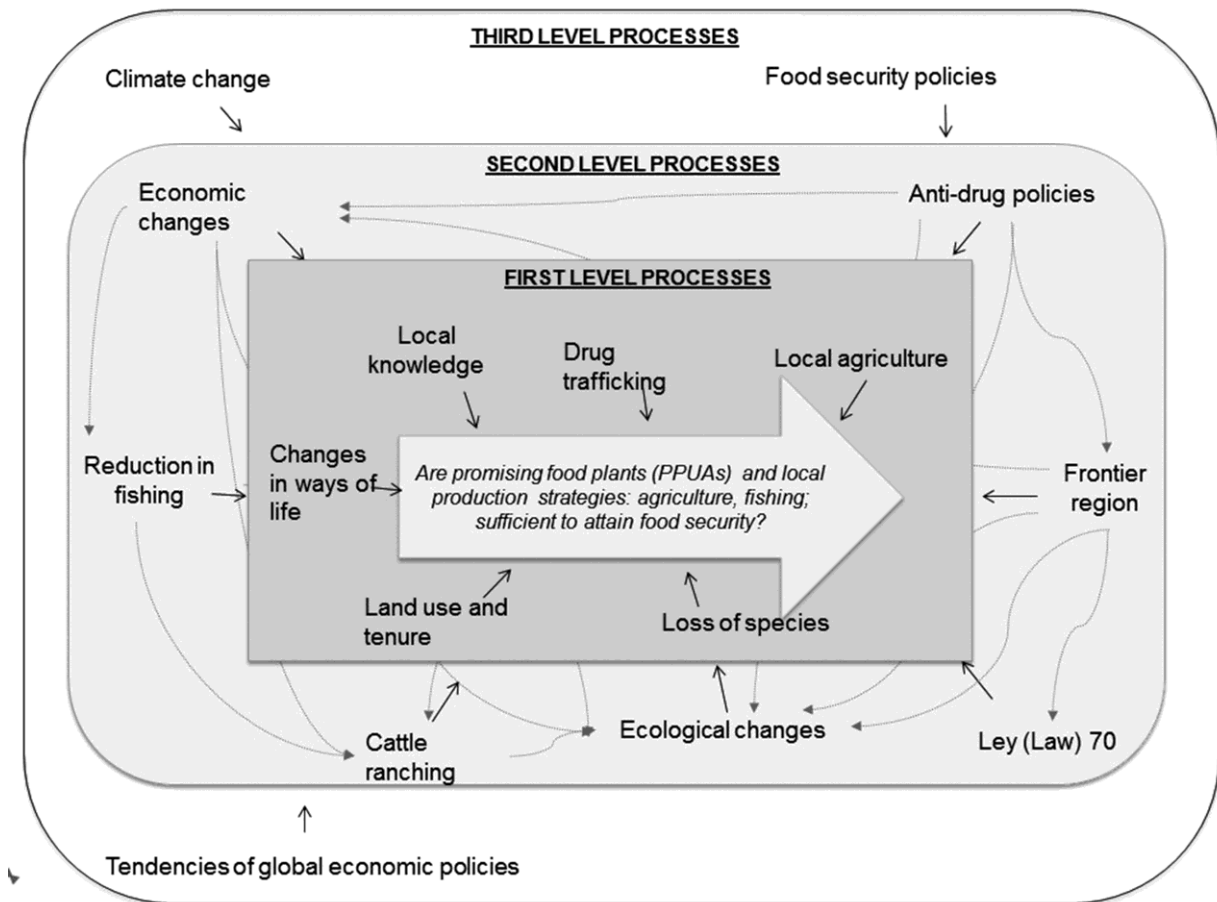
THIRD LEVEL PROCESSES

Climate change

Food security policies

SECOND LEVEL PROCESSES

Economic changes

Anti-drug policies

FIRST LEVEL PROCESSES

Local knowledge

Drug trafficking

Local agriculture

Reduction in fishing

Changes in ways of life

Are promising food plants (PPUAs) and local production strategies: agriculture, fishing; sufficient to attain food security?

Frontier region

Land use and tenure

Loss of species

Cattle ranching

Ecological changes

Ley (Law) 70

Tendencies of global economic policies